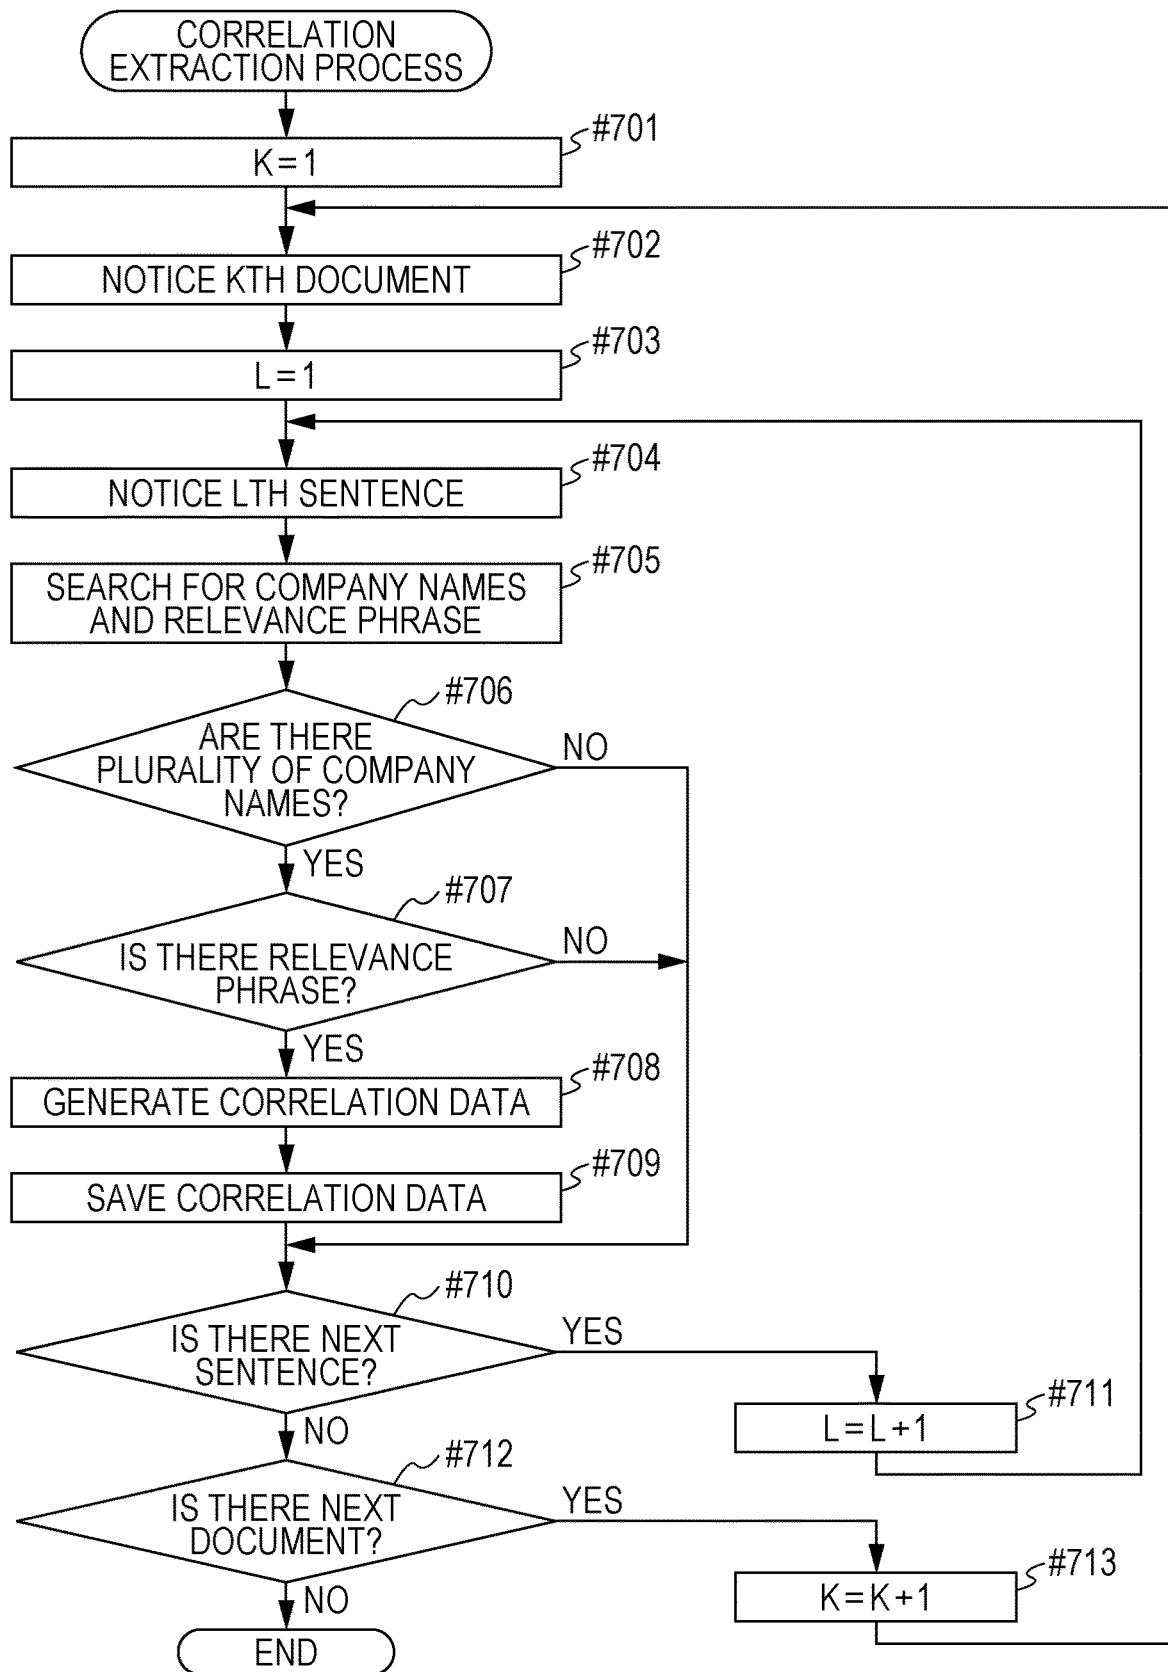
CORRELATION EXTRACTION PROCESS

#701
K = 1

#702
NOTICE KTH DOCUMENT

#703
L = 1

#704
NOTICE LTH SENTENCE

#705
SEARCH FOR COMPANY NAMES AND RELEVANCE PHRASE

#706
ARE THERE PLURALITY OF COMPANY NAMES?
NO
YES

#707
IS THERE RELEVANCE PHRASE?
NO
YES

#708
GENERATE CORRELATION DATA

#709
SAVE CORRELATION DATA

#710
IS THERE NEXT SENTENCE?
YES
NO

#711
L = L + 1

#712
IS THERE NEXT DOCUMENT?
YES
NO

#713
K = K + 1

END